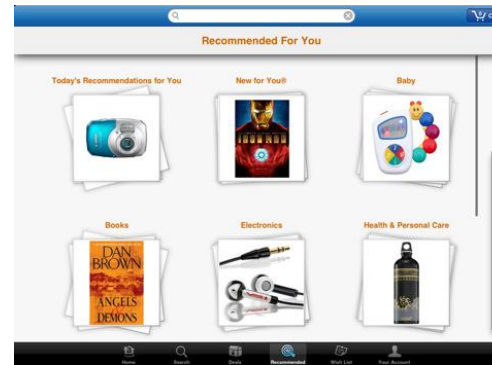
Recommended For You

Today's Recommendations for You

New for You®

Baby

IRON MAN

Books

Electronics

Health & Personal Care

DAN BROWN

ANGELS & DEMONS

Home

Search

Deals

Recommended

Wish List

Your Account